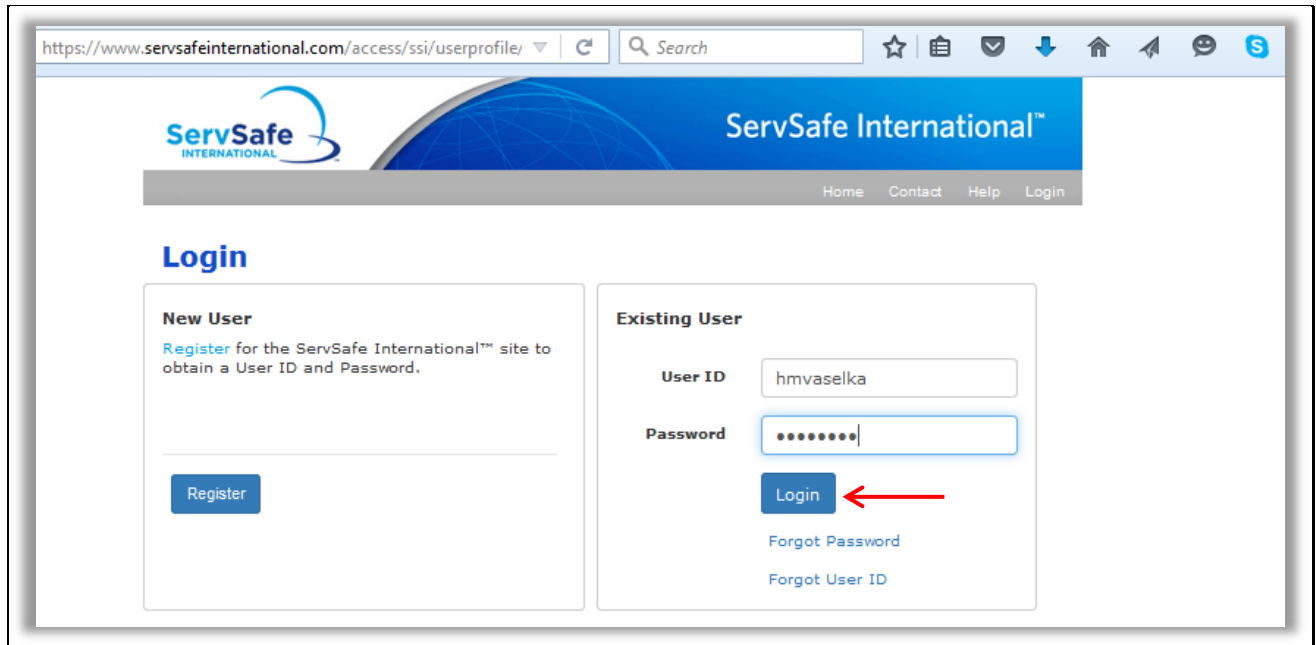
https://www.servsafeinternational.com/access/ssi/userprofile/

Search

ServSafe INTERNATIONAL

ServSafe International™

Home Contact Help Login

Login

New User

Register for the ServSafe International™ site to obtain a User ID and Password.

Register

Existing User

User ID hmvaselka

Password ••••••••

Login

Forgot Password

Forgot User ID